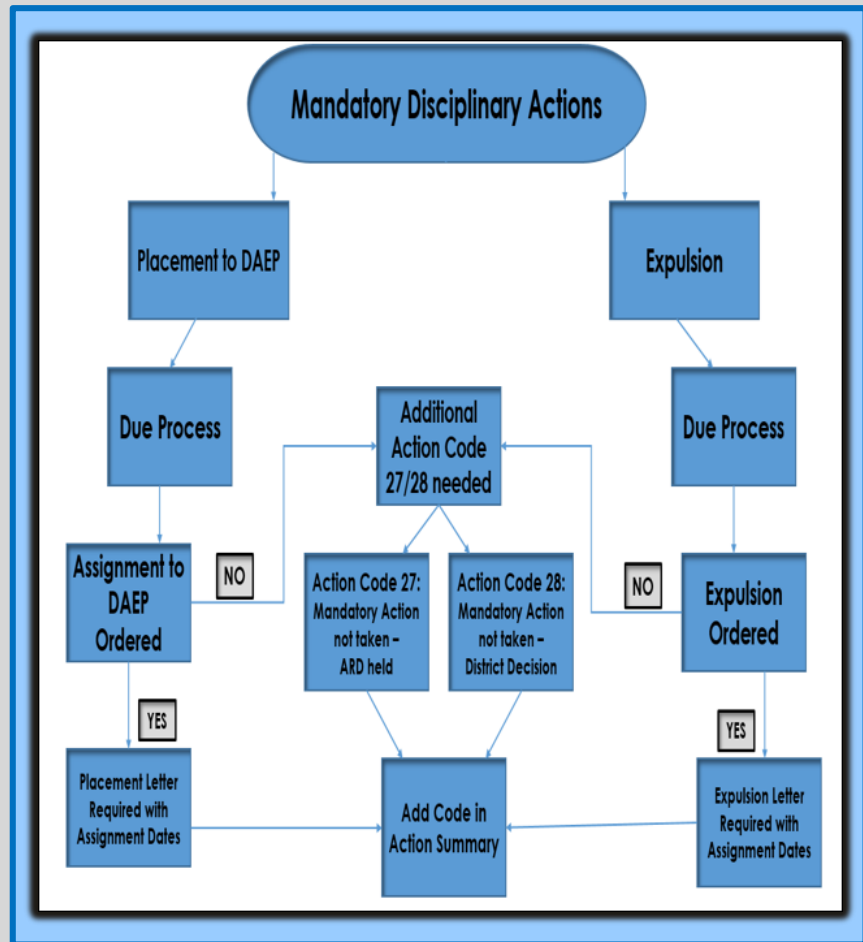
Mandatory Disciplinary Actions

Placement to DAEP

Expulsion

Due Process

Additional Action Code 27/28 needed

Due Process

Assignment to DAEP Ordered

NO

Action Code 27: Mandatory Action not taken – ARD held

Action Code 28: Mandatory Action not taken – District Decision

NO

Expulsion Ordered

YES

YES

Placement Letter Required with Assignment Dates

Add Code in Action Summary

Expulsion Letter Required with Assignment Dates